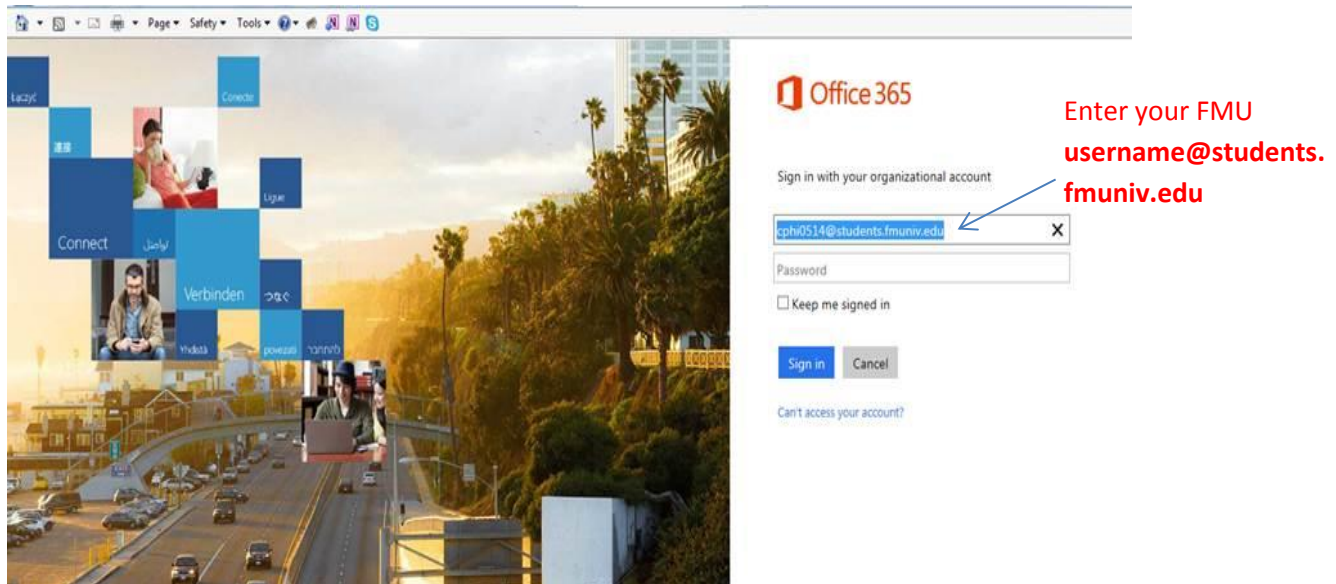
Page ▾ Safety ▾ Tools ▾

Łączyć

Conecte

連接

Ligue

Connect

تواصل

Verbinden

Yhdistä

povezati

להתחבר

Office 365

Sign in with your organizational account

cphi0514@students.fmuniv.edu

Password

Keep me signed in

Sign in

Cancel

Can't access your account?

Enter your FMU **username@students.fmuniv.edu**